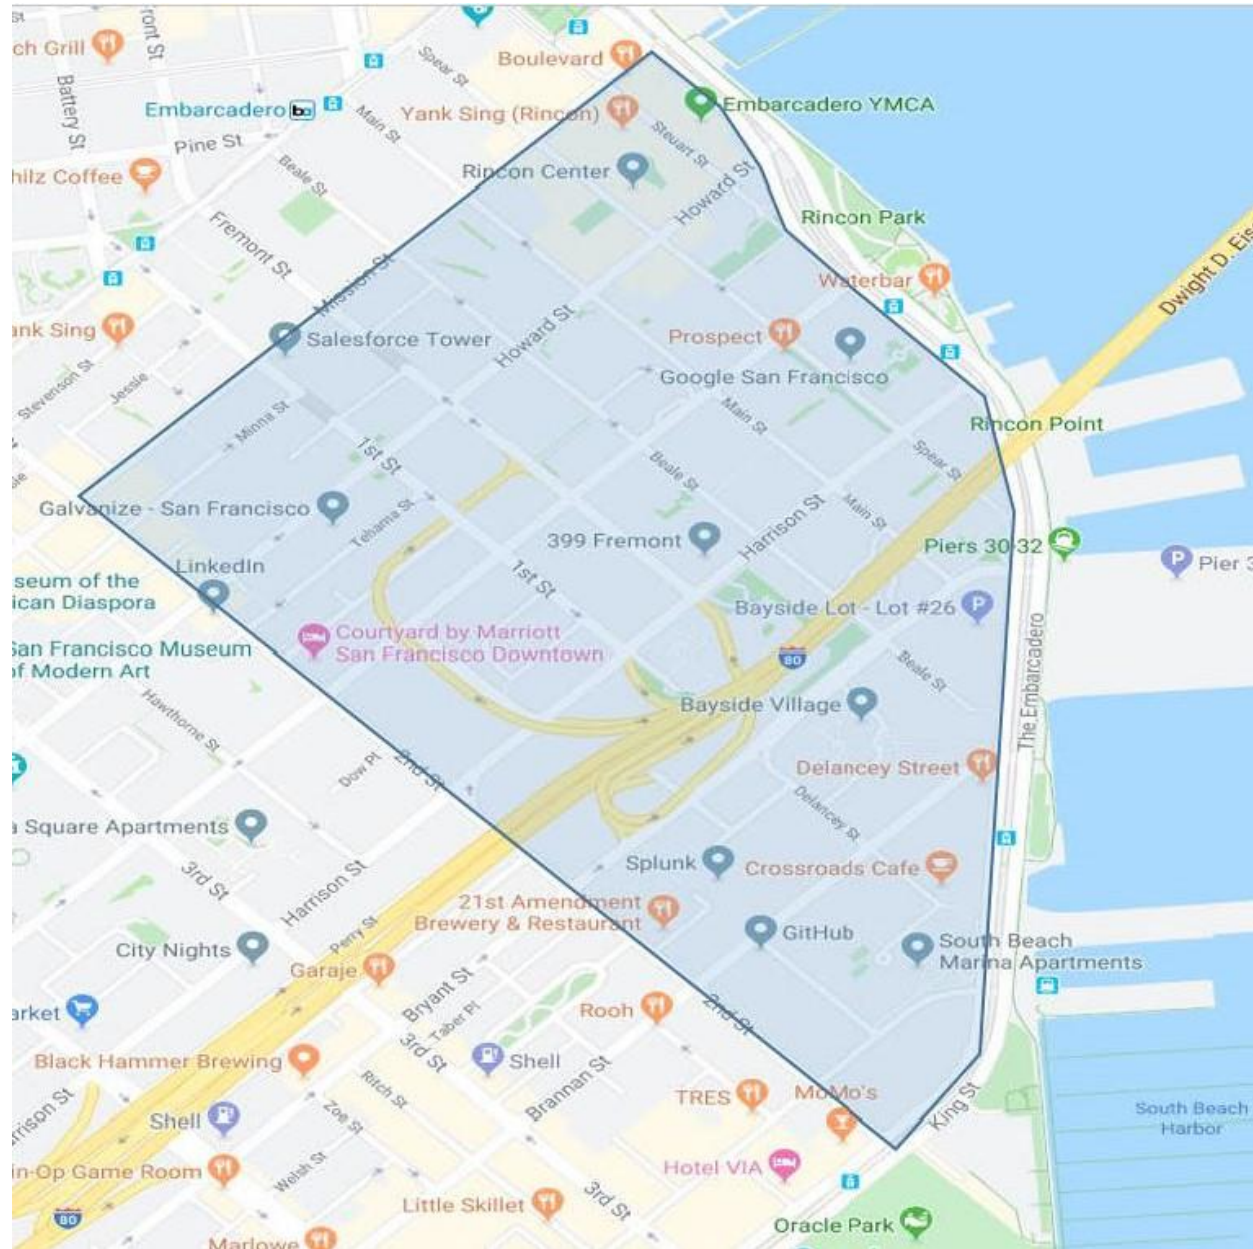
St
ront St
ch Grill
Boulevard
Spear St
Embarcadero
Main St
Yank Sing (Rincon)
Embarcadero YMCA
Battery St
Pine St
Steuart St
Beale St
hilz Coffee
Rincon Center
Howard St
Fremont St
Rincon Park
Mission St
Waterbar
Dwight D. Eis
ank Sing
Salesforce Tower
Howard St
Prospect
Google San Francisco
Stevenson St
Jessie
Minna St
Main St
Rincon Point
1st St
Beale St
Spear St
Galvanize - San Francisco
Tehama St
Harrison St
Main St
399 Fremont
Piers 30-32
Pier 3
LinkedIn
1st St
seum of the
ican Diaspora
Bayside Lot - Lot #26
Courtyard by Marriott
San Francisco Downtown
San Francisco Museum
of Modern Art
80
Beale St
Hawthorne St
Bayside Village
The Embarcadero
Dow Pl
2nd St
Delancey Street
Delancey St
Square Apartments
3rd St
Splunk
Crossroads Cafe
Harrison St
21st Amendment
Brewery & Restaurant
Perry St
City Nights
GitHub
South Beach
Marina Apartments
Garaje
Bryant St
Taber Pl
2nd St
arket
Rooh
3rd St
Shell
Black Hammer Brewing
Brannan St
rison St
Ritch St
TRES
MoMo's
King St
South Beach
Harbor
Shell
Zoe St
in-Op Game Room
Welsh St
Hotel VIA
80
Little Skillet
3rd St
Oracle Park
Marlowe